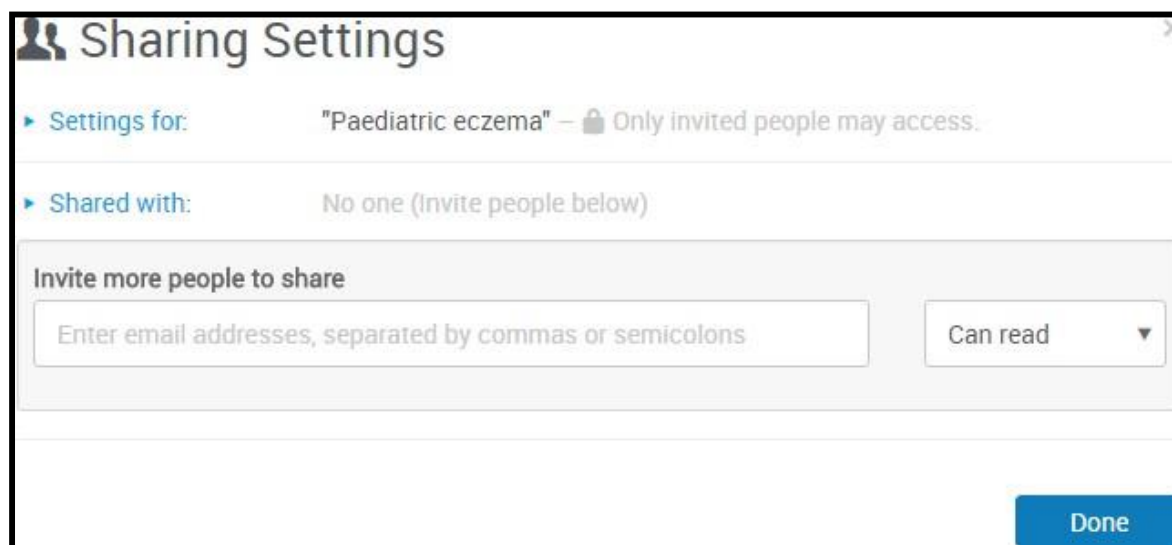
Sharing Settings

Settings for: "Paediatric eczema" – Only invited people may access.

Shared with: No one (Invite people below)

Invite more people to share

Enter email addresses, separated by commas or semicolons

Can read

Done